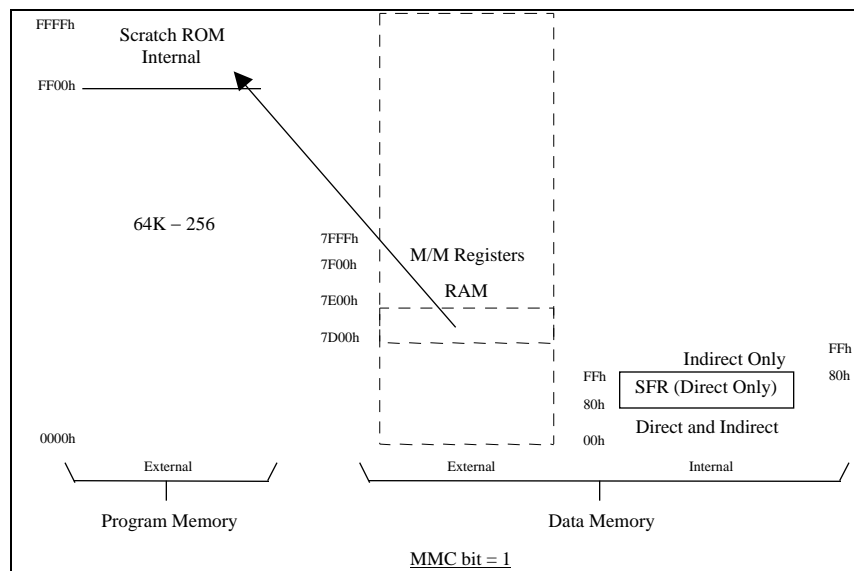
FFFFh

Scratch ROM Internal

FF00h

64K – 256

0000h

External

Program Memory

7FFFh

7F00h

7E00h

7D00h

M/M Registers

RAM

FFh

80h

00h

SFR (Direct Only)

Indirect Only

Direct and Indirect

FFh

80h

External

Internal

Data Memory

MMC bit = 1